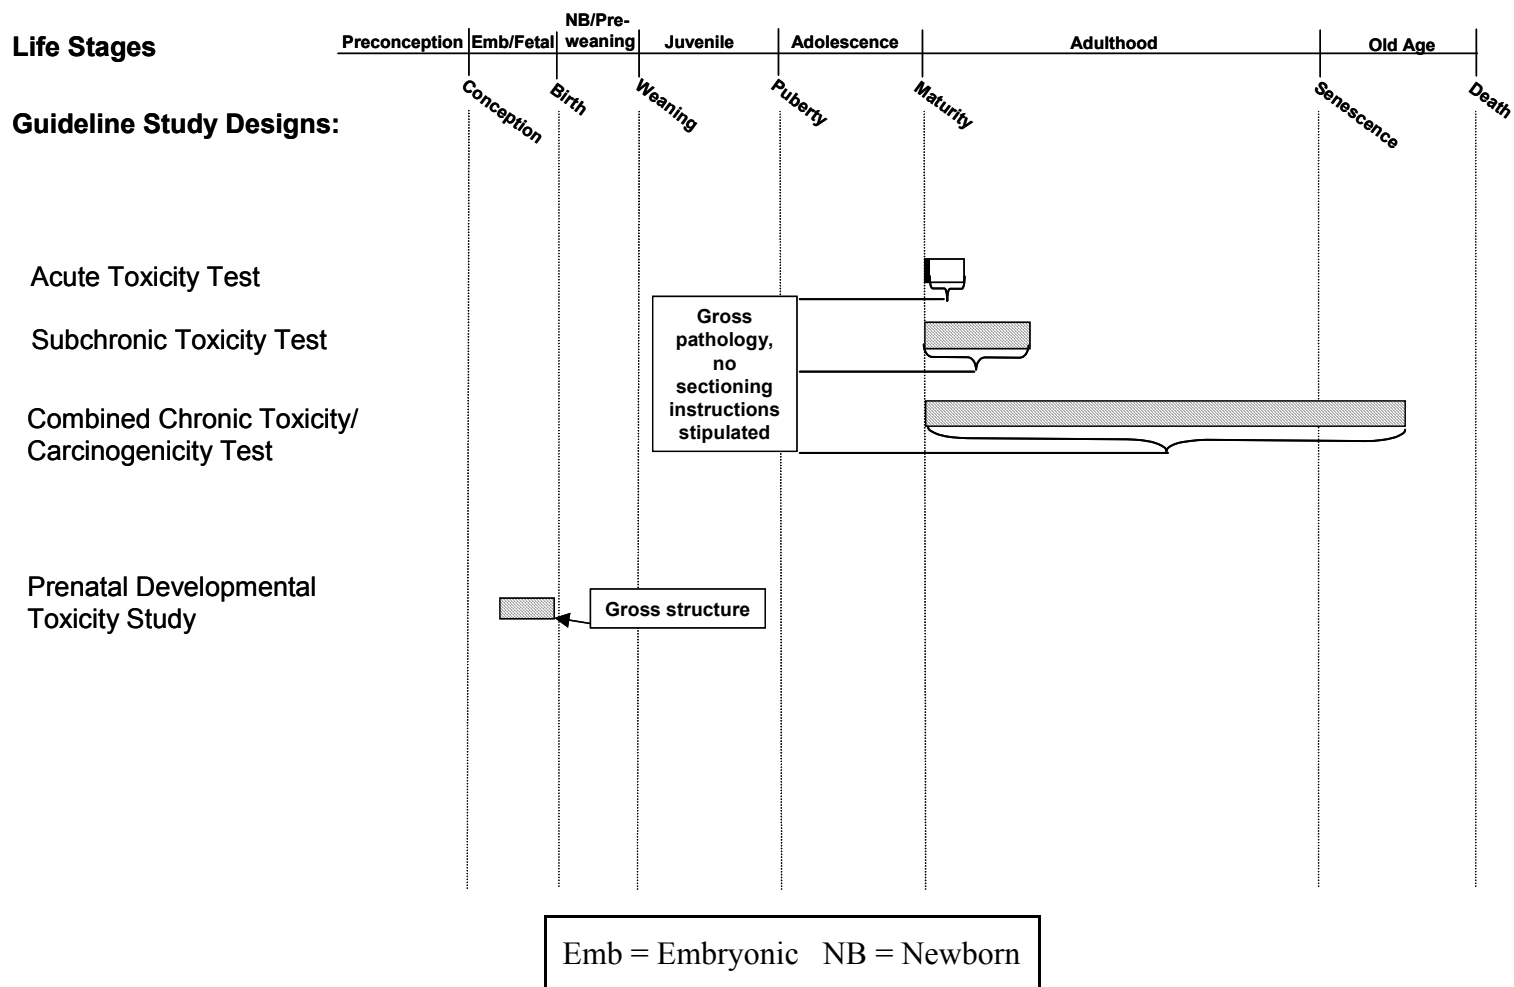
Life Stages

Preconception | Emb/Fetal | NB/Pre-weaning | Juvenile | Adolescence | Adulthood | Old Age

Conception Birth Weaning Puberty Maturity Senescence Death

Guideline Study Designs:

Acute Toxicity Test

Subchronic Toxicity Test

Combined Chronic Toxicity/ Carcinogenicity Test

Gross pathology, no sectioning instructions stipulated

Prenatal Developmental Toxicity Study

Gross structure

Emb = Embryonic NB = Newborn